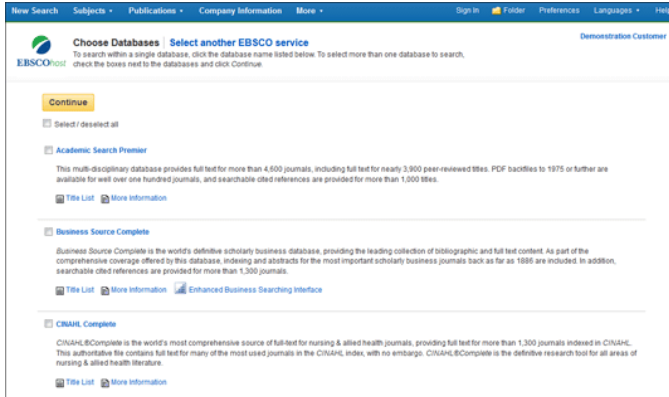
New Search Subjects • Publications • Company Information More • Sign In Folder Preferences Languages • Help

EBSCOhost

Choose Databases | Select another EBSCO service

To search within a single database, click the database name listed below. To select more than one database to search, check the boxes next to the databases and click Continue.

Demonstration Customer

Continue

Select / deselect all

Academic Search Premier

This multi-disciplinary database provides full text for more than 4,600 journals, including full text for nearly 3,900 peer-reviewed titles. PDF backfiles to 1975 or further are available for well over one hundred journals, and searchable cited references are provided for more than 1,000 titles.

Title List More Information

Business Source Complete

Business Source Complete is the world's definitive scholarly business database, providing the leading collection of bibliographic and full text content. As part of the comprehensive coverage offered by this database, indexing and abstracts for the most important scholarly business journals back as far as 1886 are included. In addition, searchable cited references are provided for more than 1,300 journals.

Title List More Information Enhanced Business Searching Interface

CINAHL Complete

CINAHL®Complete is the world's most comprehensive source of full-text for nursing & allied health journals, providing full text for more than 1,300 journals indexed in CINAHL. This authoritative file contains full text for many of the most used journals in the CINAHL index, with no embargo. CINAHL®Complete is the definitive research tool for all areas of nursing & allied health literature.

Title List More Information